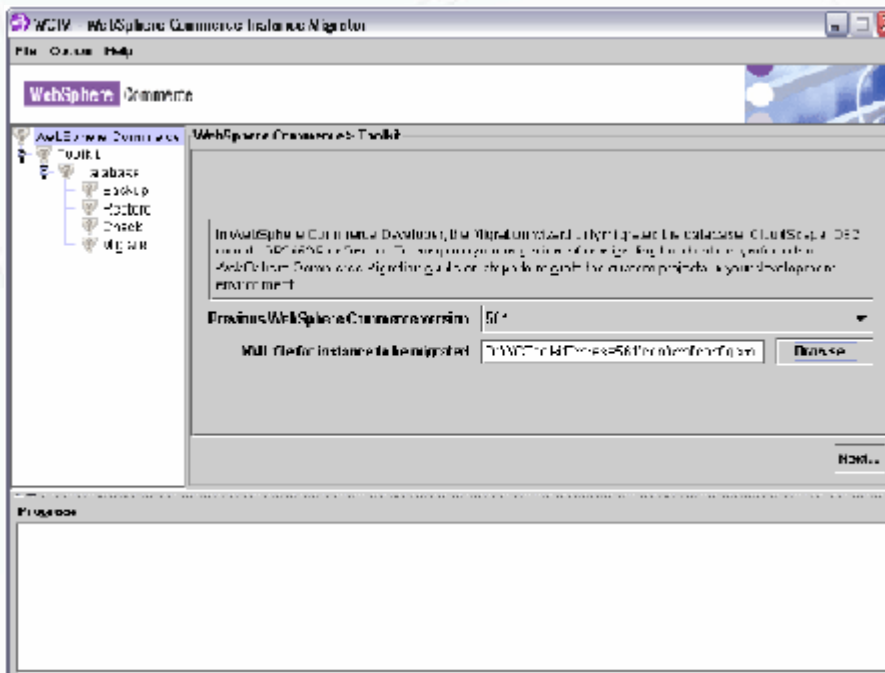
WCIM - WebSphere Commerce Instance Migrator

File Options Help

WebSphere Commerce

WebSphere Commerce
Toolkit
Database
Backup
Restore
Check
Migrate

WebSphere Commerce Toolkit

In WebSphere Commerce Developer, the Migration wizard only migrates the database (Cloudscape, DB2 or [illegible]). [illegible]

Previous WebSphere Commerce version 5.6

XML file for instance to be migrated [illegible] Browse

Next...

Progress